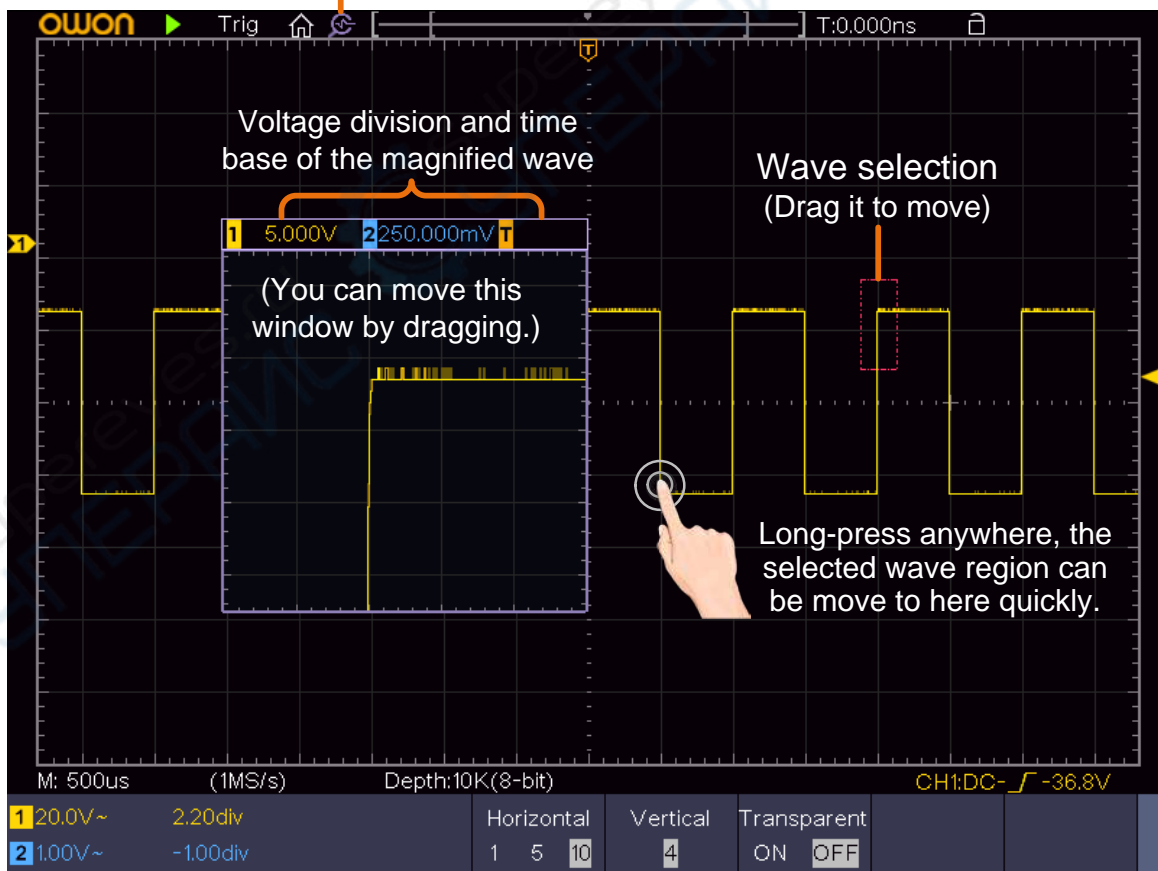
OWON Trig T:0.000ns

T

Voltage division and time base of the magnified wave

Wave selection
(Drag it to move)

1 5.000V 2 250.000mV T

1

(You can move this window by dragging.)

Long-press anywhere, the selected wave region can be move to here quickly.

M: 500us (1MS/s) Depth:10K(8-bit) CH1:DC- -36.8V

1 20.0V~ 2.20div
2 1.00V~ -1.00div

| Horizontal | Vertical | Transparent |
|---|---|---|
| 1 5 10 | 4 | ON OFF |